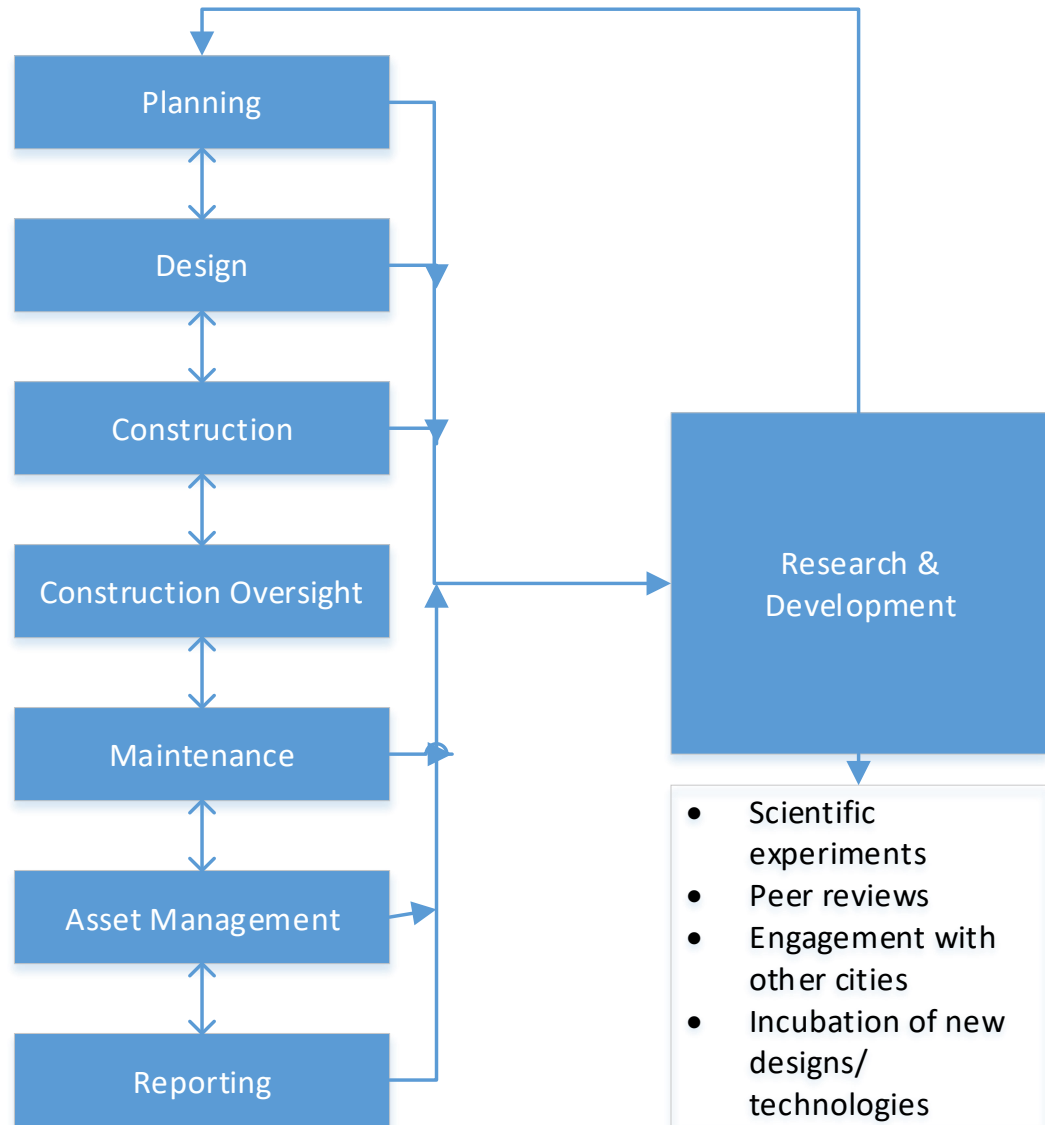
Planning

Design

Construction

Construction Oversight

Maintenance

Asset Management

Reporting

Research & Development

- Scientific experiments
- Peer reviews
- Engagement with other cities
- Incubation of new designs/ technologies